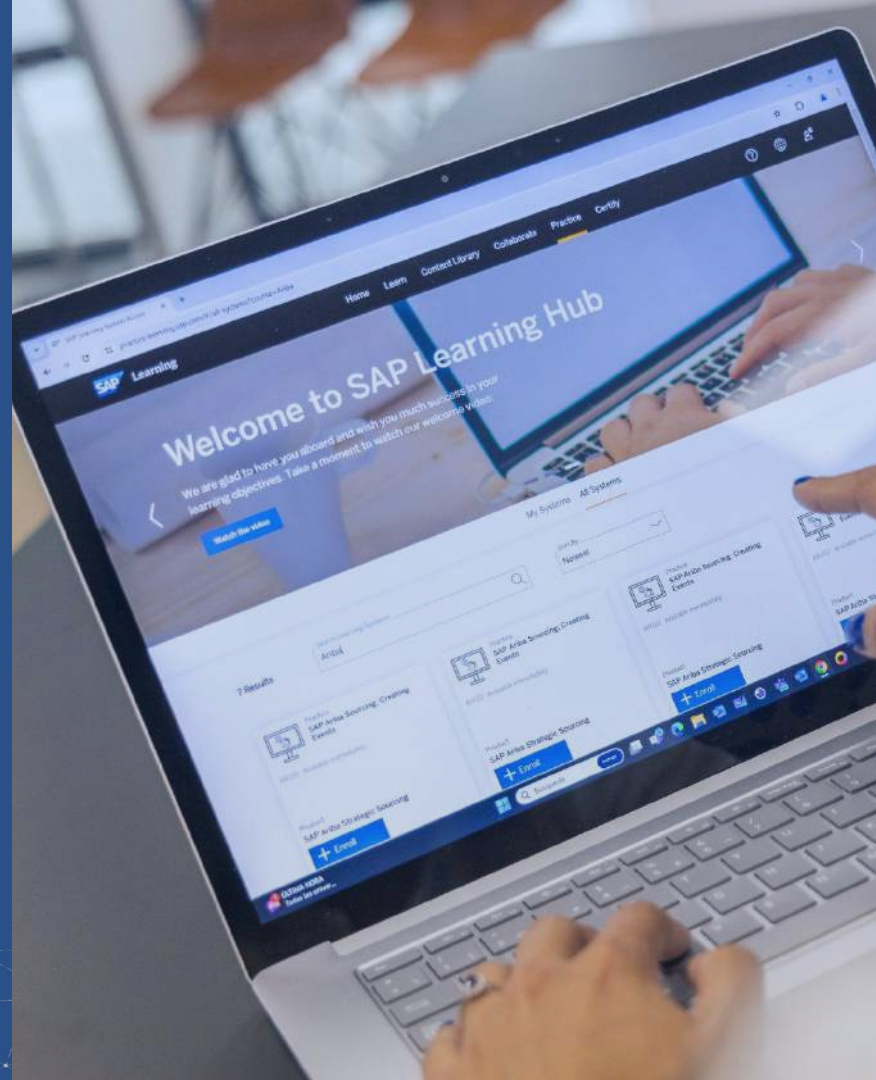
SAP Learning

Home Learn Content Library Collaborate Practice Certify

Welcome to SAP Learning Hub

We are glad to have you aboard and wish you much success in your learning objectives. Take a moment to watch our welcome video.

Watch the video

My Systems All Systems

Ariba

Newest

7 Results

Practice
SAP Ariba Sourcing: Creating Events

Product
SAP Ariba Strategic Sourcing

+ Enroll

Practice
SAP Ariba Sourcing: Creating Events

Product
SAP Ariba Strategic Sourcing

+ Enroll

Practice
SAP Ariba Sourcing: Creating Events

Product
SAP Ariba Strategic Sourcing

+ Enroll

Búsqueda

ÚLTIMA HORA